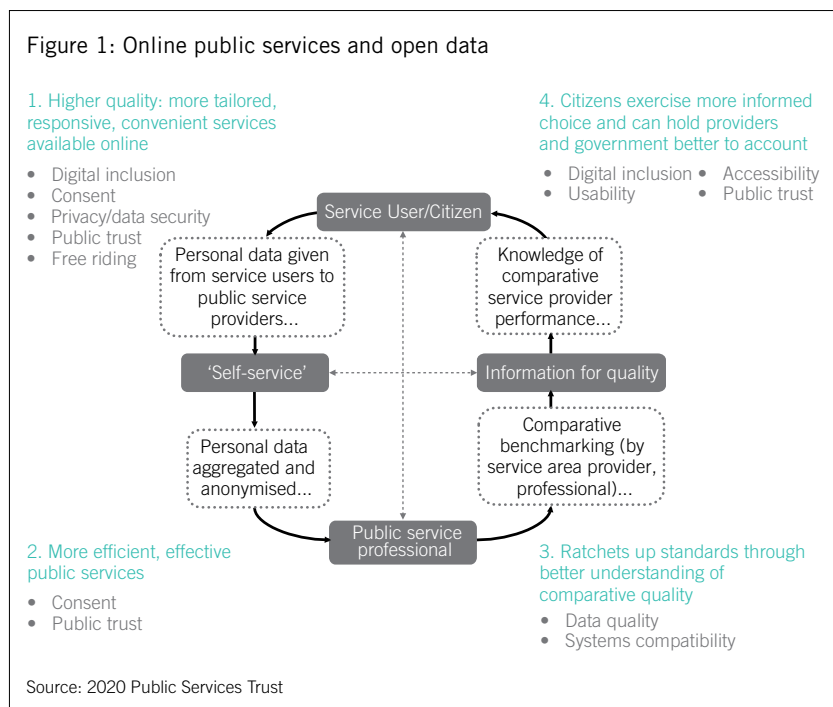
Figure 1: Online public services and open data

1. Higher quality: more tailored, responsive, convenient services available online

- Digital inclusion
- Consent
- Privacy/data security
- Public trust
- Free riding

4. Citizens exercise more informed choice and can hold providers and government better to account

- Digital inclusion
- Usability
- Accessibility
- Public trust

Service User/Citizen

Personal data given from service users to public service providers...

Knowledge of comparative service provider performance...

'Self-service'

Information for quality

Personal data aggregated and anonymised...

Comparative benchmarking (by service area provider, professional)...

Public service professional

2. More efficient, effective public services

- Consent
- Public trust

3. Ratchets up standards through better understanding of comparative quality

- Data quality
- Systems compatibility

Source: 2020 Public Services Trust